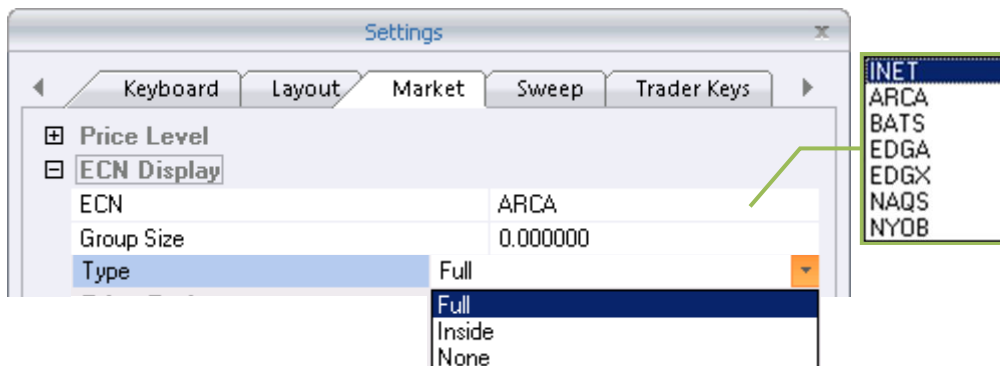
Settings

Keyboard | Layout | Market | Sweep | Trader Keys

⊞ Price Level
⊟ ECN Display

| ECN | ARCA |
|---|---|
| Group Size | 0.000000 |
| Type | Full |

Full
Inside
None

INET
ARCA
BATS
EDGA
EDGX
NAQS
NYOB